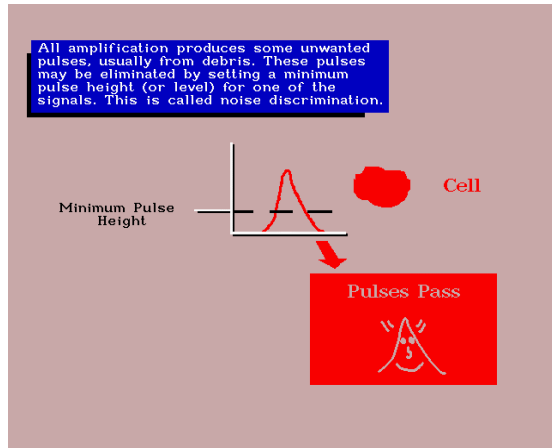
All amplification produces some unwanted pulses, usually from debris. These pulses may be eliminated by setting a minimum pulse height (or level) for one of the signals. This is called noise discrimination.

Minimum Pulse Height

Cell

Pulses Pass